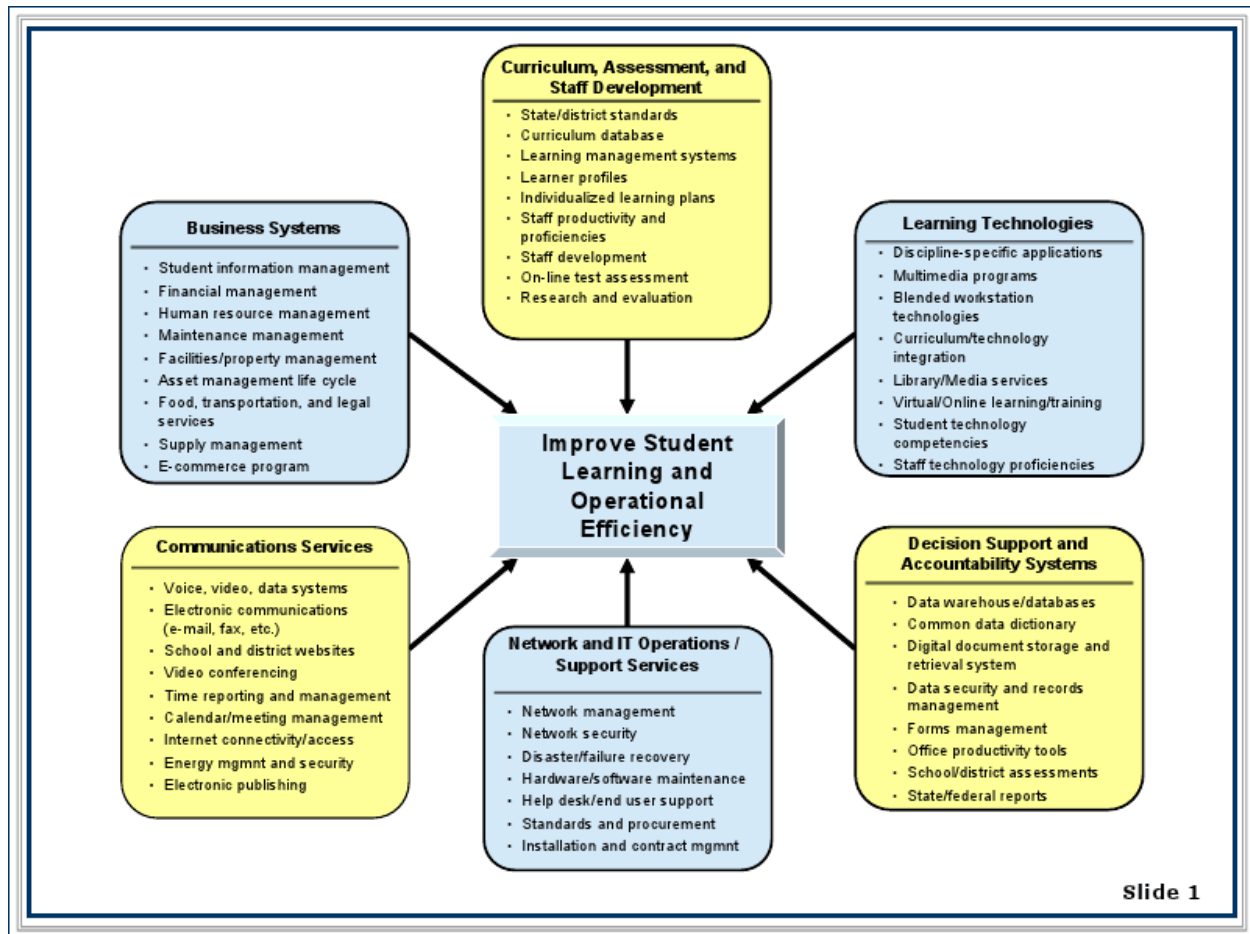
Curriculum, Assessment, and Staff Development

- State/district standards
- Curriculum database
- Learning management systems
- Learner profiles
- Individualized learning plans
- Staff productivity and proficiencies
- Staff development
- On-line test assessment
- Research and evaluation

Business Systems

- Student information management
- Financial management
- Human resource management
- Maintenance management
- Facilities/property management
- Asset management life cycle
- Food, transportation, and legal services
- Supply management
- E-commerce program

Learning Technologies

- Discipline-specific applications
- Multimedia programs
- Blended workstation technologies
- Curriculum/technology integration
- Library/Media services
- Virtual/Online learning/training
- Student technology competencies
- Staff technology proficiencies

Improve Student Learning and Operational Efficiency

Communications Services

- Voice, video, data systems
- Electronic communications (e-mail, fax, etc.)
- School and district websites
- Video conferencing
- Time reporting and management
- Calendar/meeting management
- Internet connectivity/access
- Energy mgmnt and security
- Electronic publishing

Network and IT Operations / Support Services

- Network management
- Network security
- Disaster/failure recovery
- Hardware/software maintenance
- Help desk/end user support
- Standards and procurement
- Installation and contract mgmnt

Decision Support and Accountability Systems

- Data warehouse/databases
- Common data dictionary
- Digital document storage and retrieval system
- Data security and records management
- Forms management
- Office productivity tools
- School/district assessments
- State/federal reports

Slide 1